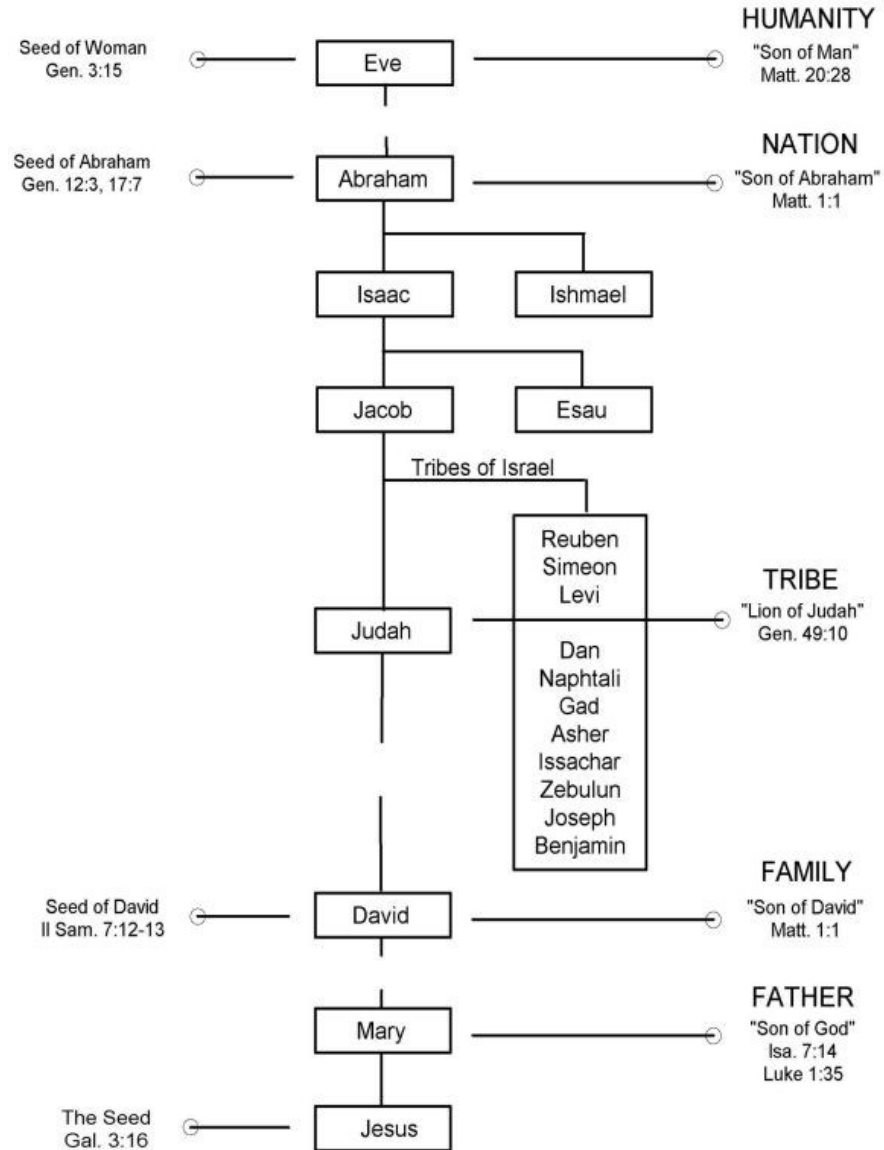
Seed of Woman
Gen. 3:15

Eve

HUMANITY
"Son of Man"
Matt. 20:28

Seed of Abraham
Gen. 12:3, 17:7

Abraham

NATION
"Son of Abraham"
Matt. 1:1

Isaac

Ishmael

Jacob

Esau

Tribes of Israel

Reuben
Simeon
Levi

Judah

TRIBE
"Lion of Judah"
Gen. 49:10

Dan
Naphtali
Gad
Asher
Issachar
Zebulun
Joseph
Benjamin

Seed of David
II Sam. 7:12-13

David

FAMILY
"Son of David"
Matt. 1:1

Mary

FATHER
"Son of God"
Isa. 7:14
Luke 1:35

The Seed
Gal. 3:16

Jesus